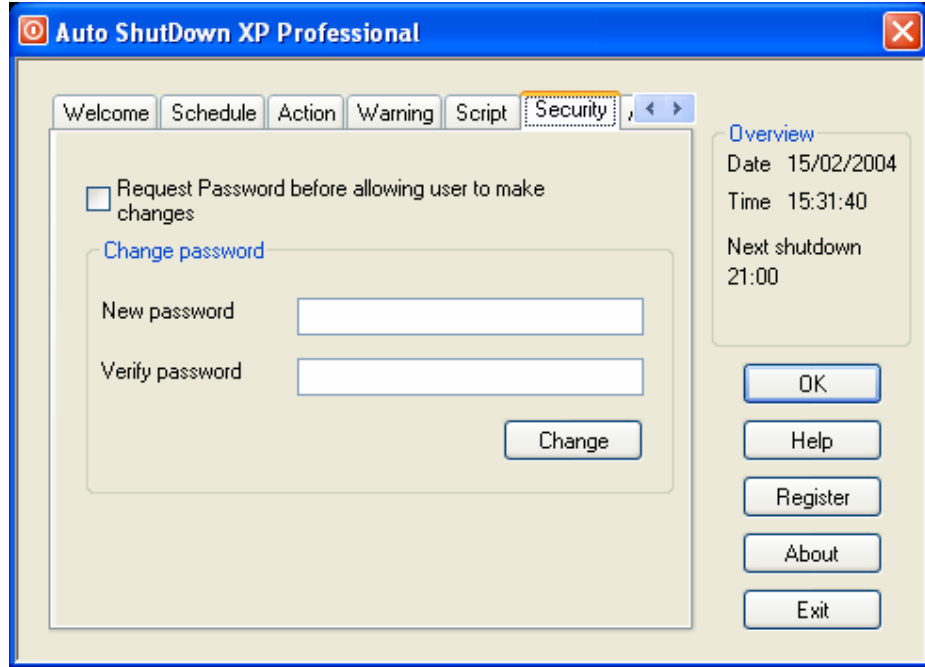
Auto ShutDown XP Professional

Welcome | Schedule | Action | Warning | Script | Security

Request Password before allowing user to make changes

Change password

New password

Verify password

Change

Overview

Date 15/02/2004

Time 15:31:40

Next shutdown 21:00

OK

Help

Register

About

Exit